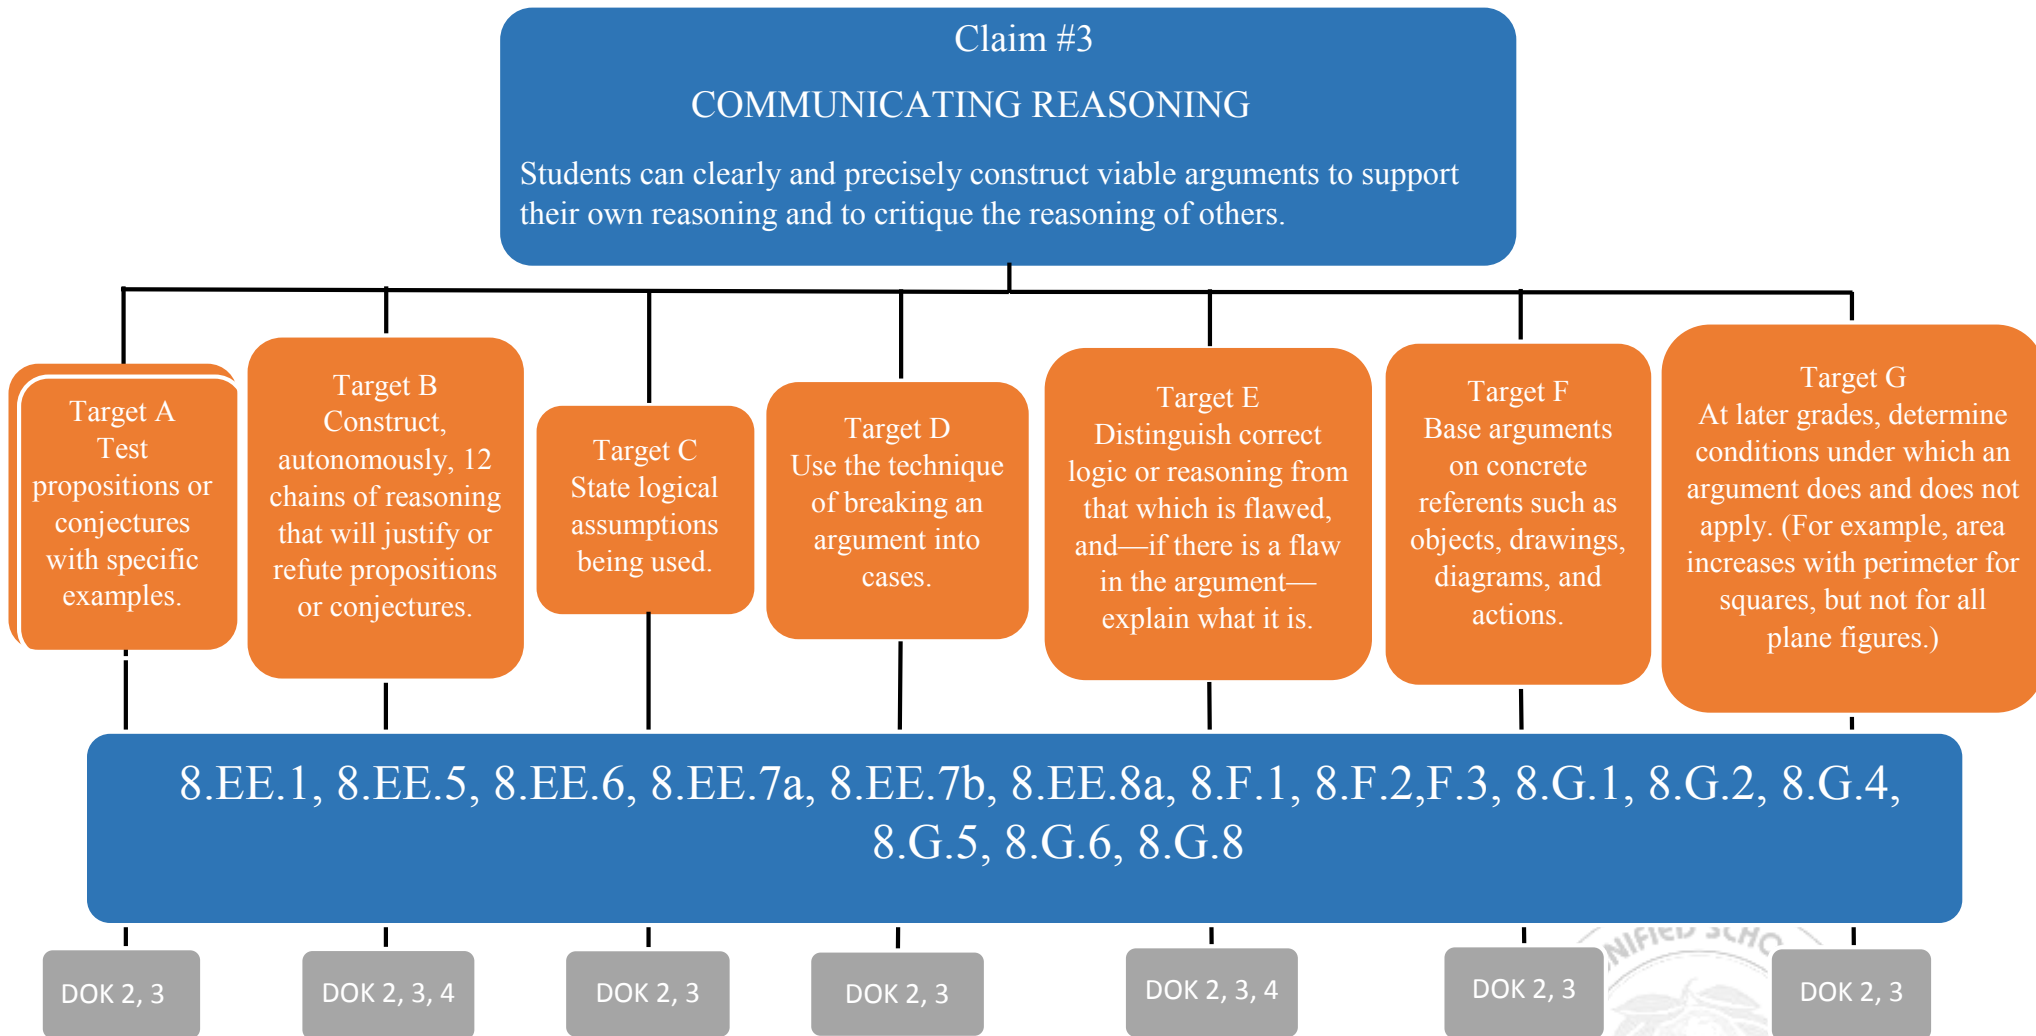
Claim #3

COMMUNICATING REASONING

Students can clearly and precisely construct viable arguments to support their own reasoning and to critique the reasoning of others.

Target A
Test propositions or conjectures with specific examples.

Target B
Construct, autonomously, 12 chains of reasoning that will justify or refute propositions or conjectures.

Target C
State logical assumptions being used.

Target D
Use the technique of breaking an argument into cases.

Target E
Distinguish correct logic or reasoning from that which is flawed, and—if there is a flaw in the argument—explain what it is.

Target F
Base arguments on concrete referents such as objects, drawings, diagrams, and actions.

Target G
At later grades, determine conditions under which an argument does and does not apply. (For example, area increases with perimeter for squares, but not for all plane figures.)

8.EE.1, 8.EE.5, 8.EE.6, 8.EE.7a, 8.EE.7b, 8.EE.8a, 8.F.1, 8.F.2,F.3, 8.G.1, 8.G.2, 8.G.4, 8.G.5, 8.G.6, 8.G.8

DOK 2, 3

DOK 2, 3, 4

DOK 2, 3

DOK 2, 3

DOK 2, 3, 4

DOK 2, 3

DOK 2, 3